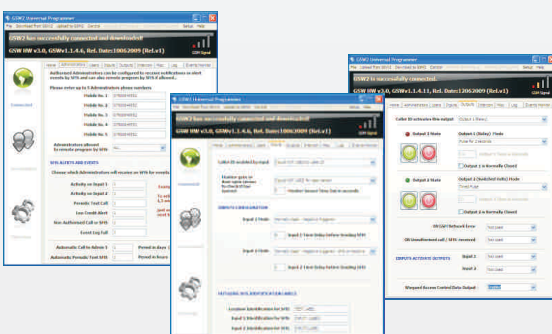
GSW2 Universal Programmer
GSW2 has successfully connected and downloaded!
GSW HW v3.0, GSWv1.1.4.6, Ref. Date:10062009 (Rel.v1)
GSM Signal
Home
Administrators
Users
Outputs
Inputs
Connected
Authorised Administrators can be configured to receive notifications or alert events by SMS and can also remote program by SMS if allowed.
Please enter up to 5 Administrators phone numbers
Mobile No. 1
Mobile No. 2
Mobile No. 3
Mobile No. 4
Mobile No. 5
Administrators allowed to remote program by SMS
SMS ALERTS AND EVENTS
Choose which Administrators will receive an SMS for events
Activity on Input 1
Activity on Input 2
Periodic Test Call
Low Credit Alert
Non Authorised Call or SMS
Event Log Full
Automatic Call to Admin 1
Automatic Periodic Test SMS

GSW2 Universal Programmer
GSW2 has successfully connected and downloaded!
GSW HW v3.0, GSWv1.1.4.6, Ref. Date:10062009 (Rel.v1)
Caller ID enabled by input
INPUTS CONFIGURATION
Input 1 Mode
Input 1 Time Delay before Sending SMS
Input 2 Mode
Input 2 Time Delay before Sending SMS
OUTPUTS/ SMS IDENTIFICATION LABELS
Location Identification for SMS
Input 1 Identification for SMS
Input 2 Identification for SMS

GSW2 Universal Programmer
GSW2 is successfully connected.
GSW HW v3.0, GSWv1.1.4.11, Ref. Date:10062009 (Rel.v1)
GSM Signal
Caller ID activates this output
Output 1 State
Output 1 (Relay) Mode
Output 1 is Normally Closed
Output 2 State
Output 2 (Switched Ackn) Mode
Timed Pulse
Output 2 is Normally Closed
GSM Network Error
SIM Unauthorised call / SMS received
INPUTS ACTIVATE OUTPUTS
Input 1
Input 2
Wiegand Access Control Data Output
Not used
Not used
Not used
Not used